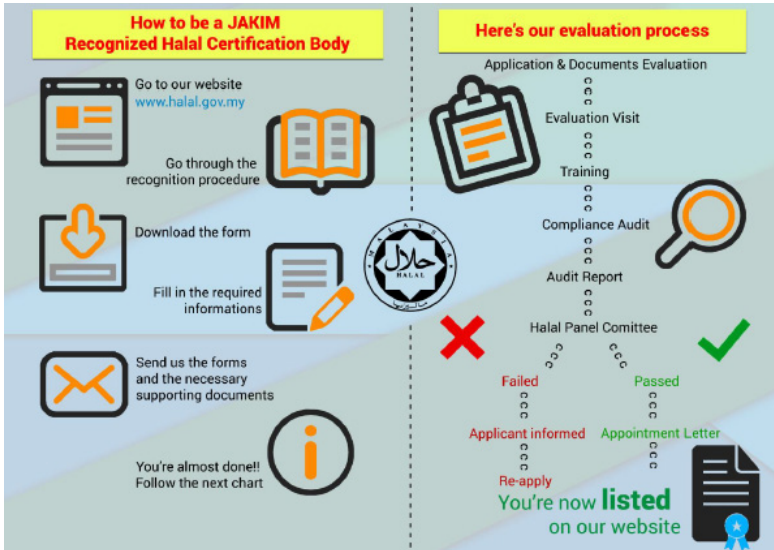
How to be a JAKIM Recognized Halal Certification Body

Go to our website
www.halal.gov.my

Go through the recognition procedure

Download the form

Fill in the required informations

Send us the forms and the necessary supporting documents

You're almost done!! Follow the next chart

Here's our evaluation process

Application & Documents Evaluation

Evaluation Visit

Training

Compliance Audit

Audit Report

Halal Panel Comittee

Failed

Applicant informed

Re-apply

Passed

Appointment Letter

You're now listed on our website

حلال
HALAL
MALAYSIA